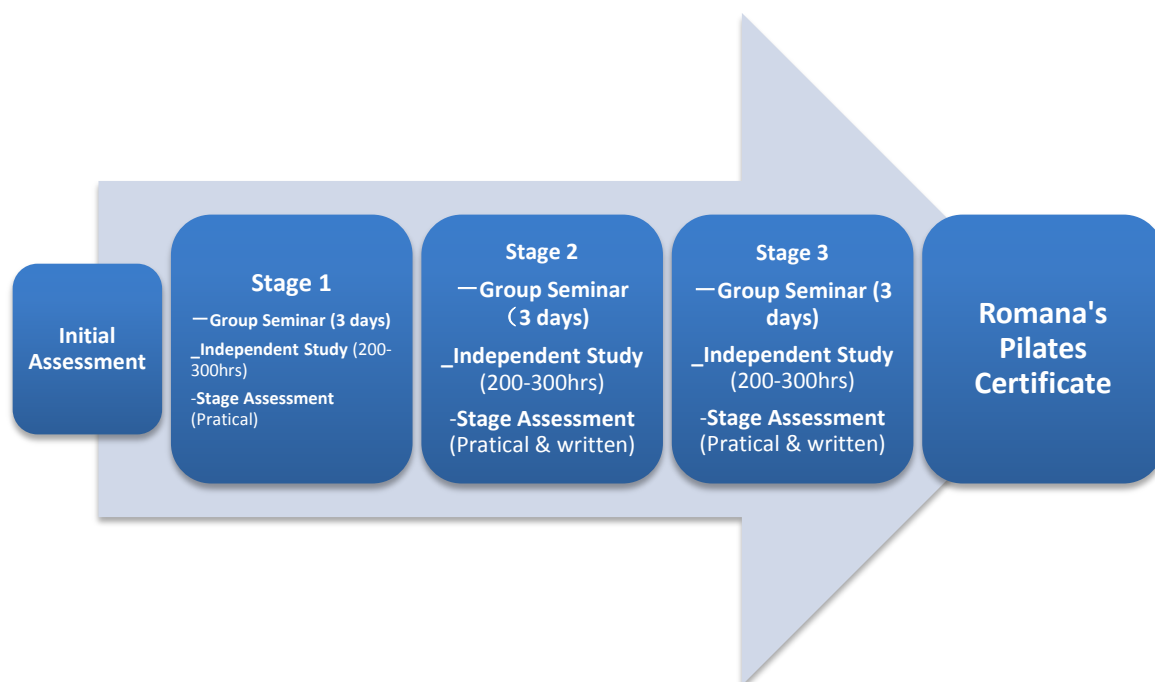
Initial Assessment

Stage 1

—Group Seminar (3 days)

_Independent Study (200-300hrs)

-Stage Assessment (Pratical)

Stage 2

—Group Seminar （3 days)

_Independent Study (200-300hrs)

-Stage Assessment (Pratical & written)

Stage 3

—Group Seminar (3 days)

_Independent Study (200-300hrs)

-Stage Assessment (Pratical & written)

Romana's Pilates Certificate